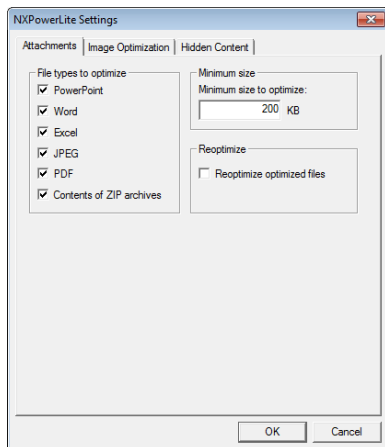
NXPowerLite Settings

Attachments | Image Optimization | Hidden Content

File types to optimize
☑ PowerPoint
☑ Word
☑ Excel
☑ JPEG
☑ PDF
☑ Contents of ZIP archives

Minimum size
Minimum size to optimize:
200 KB

Reoptimize
☐ Reoptimize optimized files

OK
Cancel